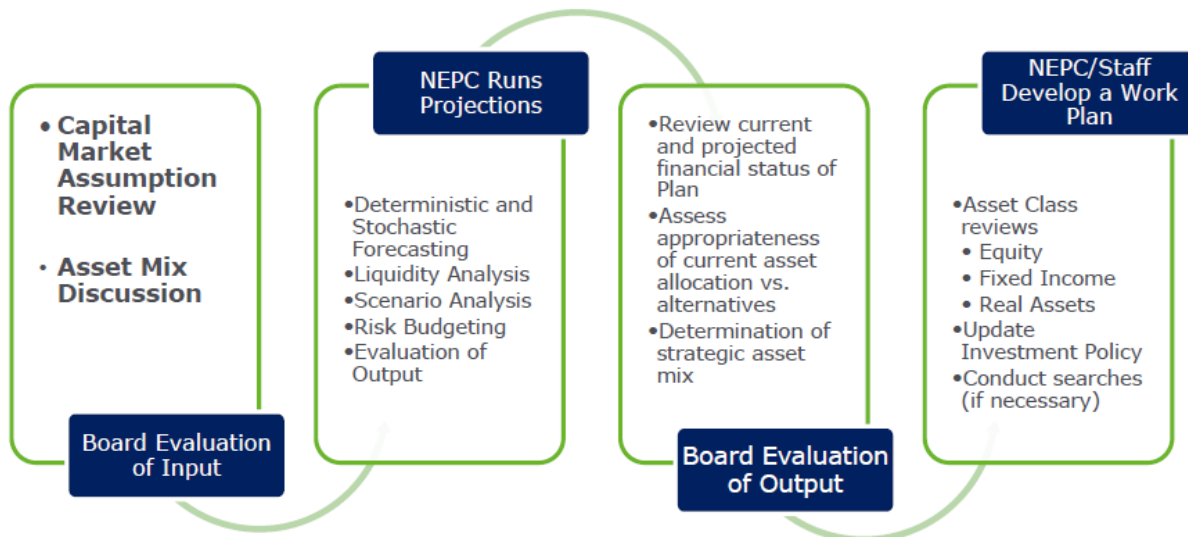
• Capital Market Assumption Review

• Asset Mix Discussion

Board Evaluation of Input

NEPC Runs Projections

•Deterministic and Stochastic Forecasting
•Liquidity Analysis
•Scenario Analysis
•Risk Budgeting
•Evaluation of Output

•Review current and projected financial status of Plan
•Assess appropriateness of current asset allocation vs. alternatives
•Determination of strategic asset mix

Board Evaluation of Output

NEPC/Staff Develop a Work Plan

•Asset Class reviews
• Equity
• Fixed Income
• Real Assets
•Update Investment Policy
•Conduct searches (if necessary)